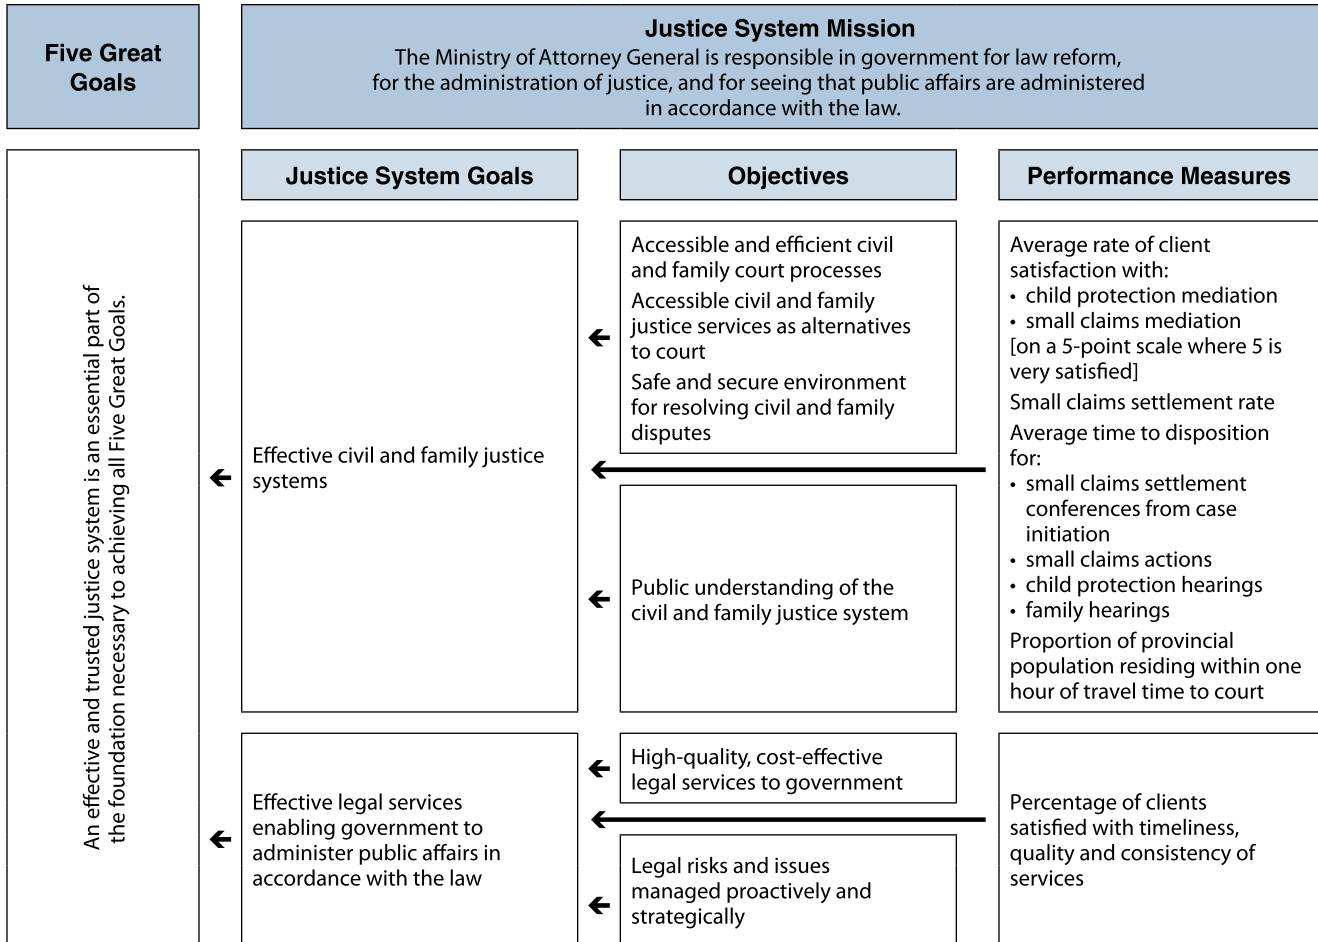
Five Great Goals

Justice System Mission
The Ministry of Attorney General is responsible in government for law reform, for the administration of justice, and for seeing that public affairs are administered in accordance with the law.

An effective and trusted justice system is an essential part of the foundation necessary to achieving all Five Great Goals.

| Justice System Goals | Objectives | Performance Measures |
|---|---|---|
| Effective civil and family justice systems | Accessible and efficient civil and family court processes<br>Accessible civil and family justice services as alternatives to court<br>Safe and secure environment for resolving civil and family disputes<br>Public understanding of the civil and family justice system | Average rate of client satisfaction with:<br>• child protection mediation<br>• small claims mediation<br>[on a 5-point scale where 5 is very satisfied]<br>Small claims settlement rate<br>Average time to disposition for:<br>• small claims settlement conferences from case initiation<br>• small claims actions<br>• child protection hearings<br>• family hearings<br>Proportion of provincial population residing within one hour of travel time to court |
| Effective legal services enabling government to administer public affairs in accordance with the law | High-quality, cost-effective legal services to government<br>Legal risks and issues managed proactively and strategically | Percentage of clients satisfied with timeliness, quality and consistency of services |